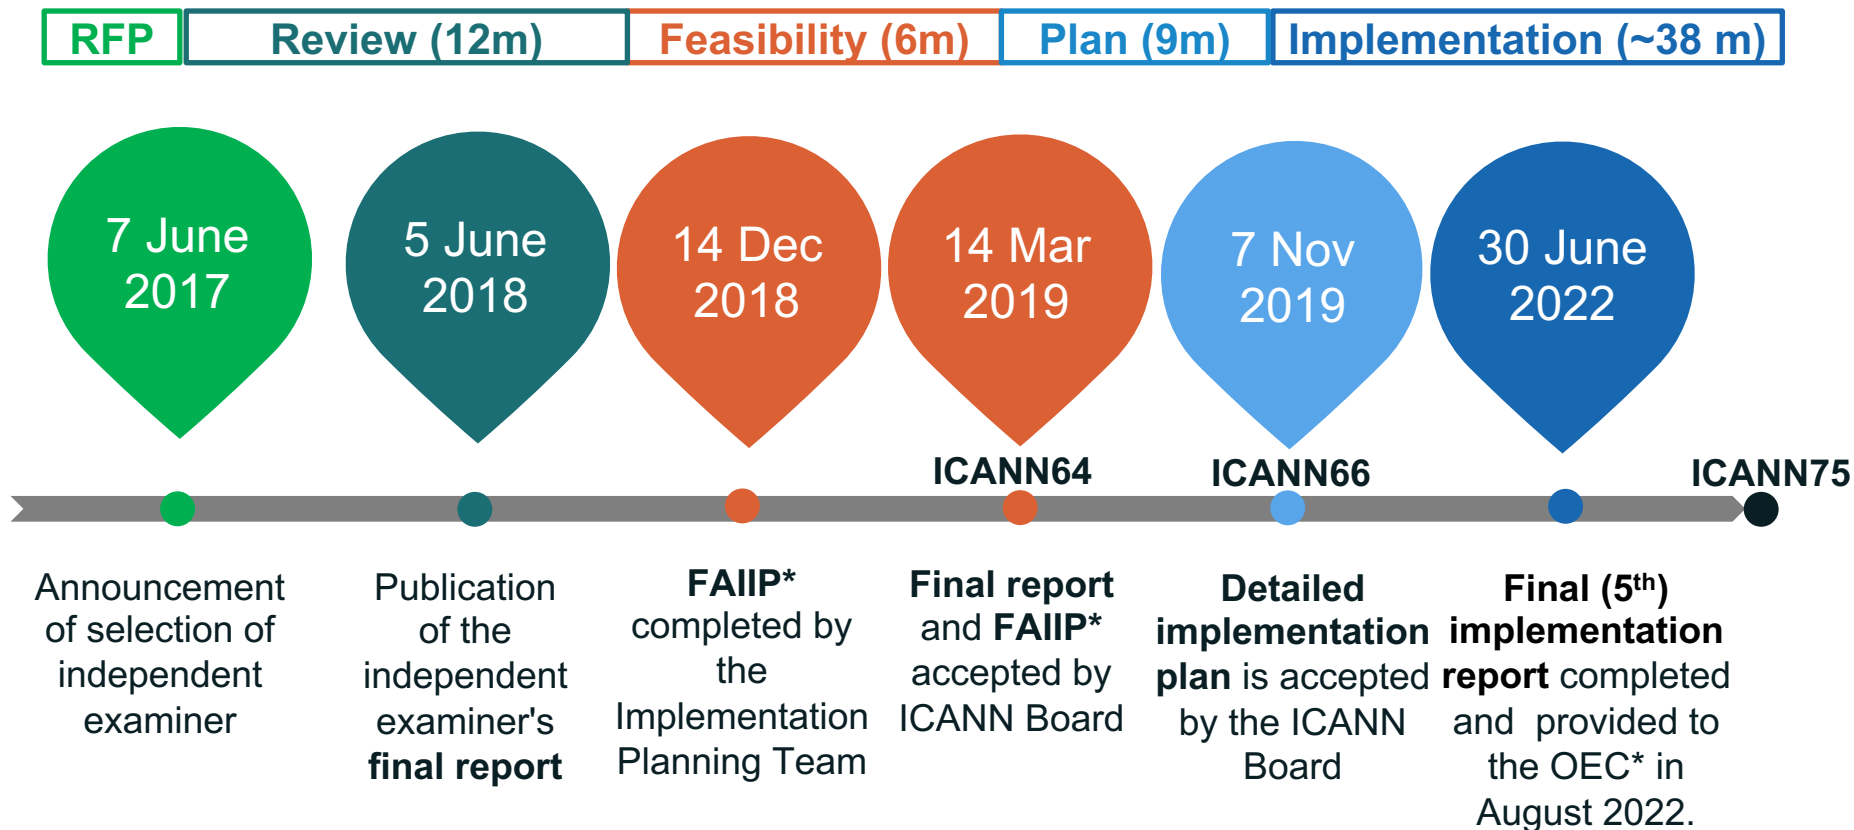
RFP | Review (12m) | Feasibility (6m) | Plan (9m) | Implementation (~38 m)

7 June 2017

5 June 2018

14 Dec 2018

14 Mar 2019

7 Nov 2019

30 June 2022

ICANN64

ICANN66

ICANN75

Announcement of selection of independent examiner

Publication of the independent examiner's **final report**

**FAIIP*** completed by the Implementation Planning Team

**Final report** and **FAIIP*** accepted by ICANN Board

**Detailed implementation plan** is accepted by the ICANN Board

**Final (5$^{th}$) implementation report** completed and provided to the OEC* in August 2022.